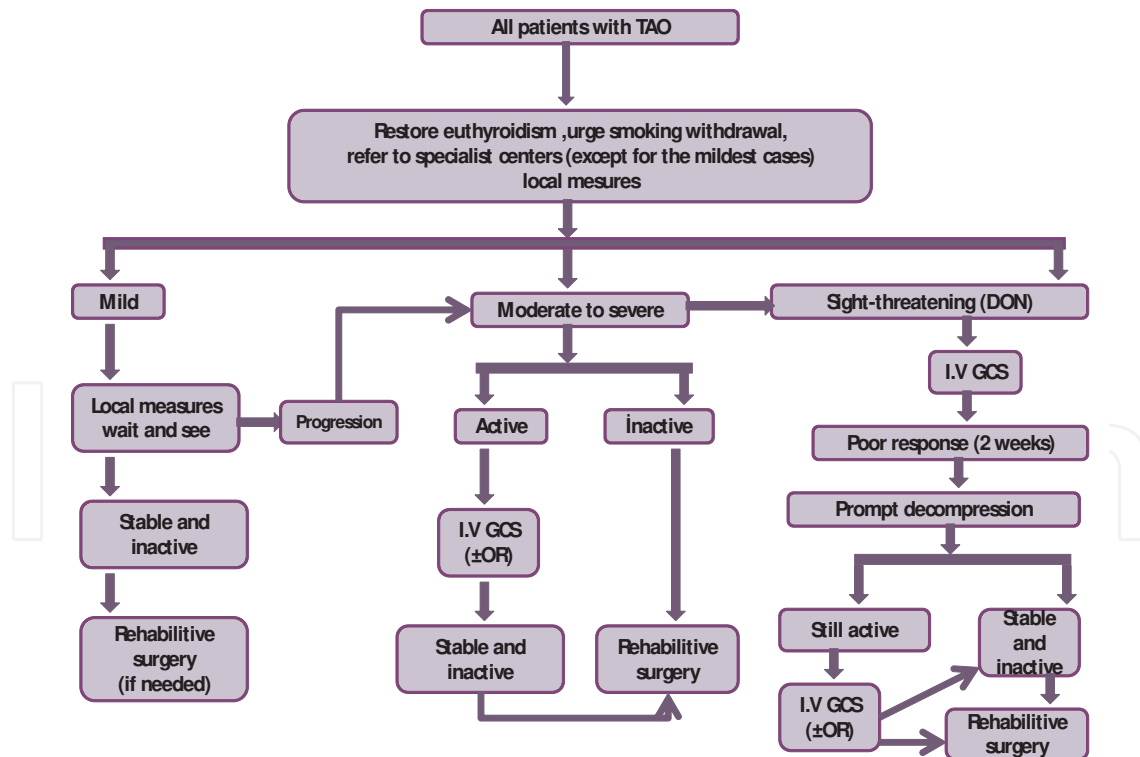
All patients with TAO

Restore euthyroidism ,urge smoking withdrawal, refer to specialist centers (except for the mildest cases) local mesures

Mild

Local measures wait and see

Progression

Stable and inactive

Rehabilitive surgery (if needed)

Moderate to severe

Active

İnactive

I.V GCS (±OR)

Stable and inactive

Rehabilitive surgery

Sight-threatening (DON)

I.V GCS

Poor response (2 weeks)

Prompt decompression

Still active

Stable and inactive

I.V GCS (±OR)

Rehabilitive surgery